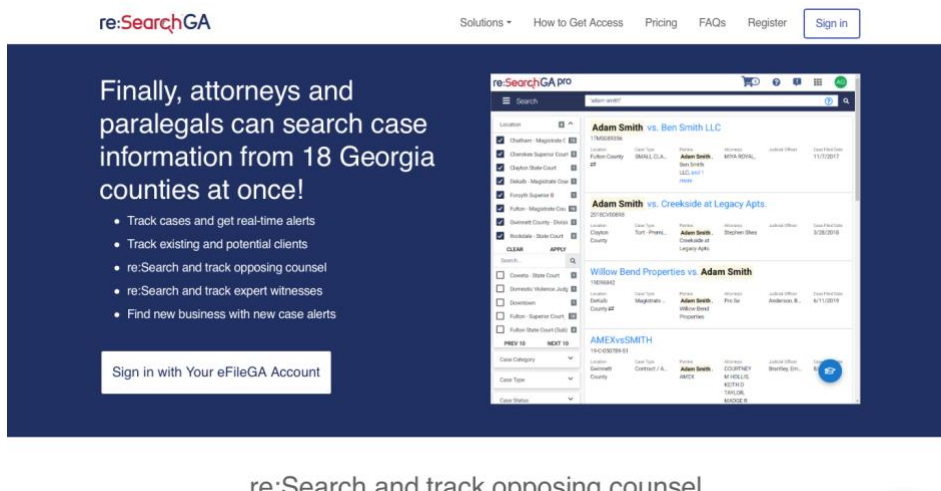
re:SearchGA

Solutions ▾ How to Get Access Pricing FAQs Register Sign in

Finally, attorneys and paralegals can search case information from 18 Georgia counties at once!

- Track cases and get real-time alerts
- Track existing and potential clients
- re:Search and track opposing counsel
- re:Search and track expert witnesses
- Find new business with new case alerts

Sign in with Your eFileGA Account

re:SearchGA pro

Search

"adam smith"

Location

Chatham - Magistrate C

Cherokee Superior Court

Clayton State Court

Dekalb - Magistrate Cour

Forsyth Superior B

Fulton - Magistrate Cou

Gwinnett County - Divisi

Rockdale - State Court

CLEAR APPLY

Search...

Coweta - State Court

Domestic Violence Judg

Downtown

Fulton - Superior Court

Fulton State Court (Subj)

PREV 10 NEXT 10

Case Category

Case Type

Case Status

Adam Smith vs. Ben Smith LLC

17MS089556

Location Fulton County | Case Type SMALL CLA... | Parties Adam Smith, Ben Smith LLC, and 1 more | Attorney MIYA ROYAL, | Judicial Officer | Case Filed Date 11/7/2017

Adam Smith vs. Creekside at Legacy Apts.

2018CV00898

Location Clayton County | Case Type Tort - Premi... | Parties Adam Smith, Creekside at Legacy Apts. | Attorney Stephen Sites | Judicial Officer | Case Filed Date 3/28/2018

Willow Bend Properties vs. Adam Smith

19D98842

Location Dekalb County | Case Type Magistrate ... | Parties Adam Smith, Willow Bend Properties | Attorney Pro Se | Judicial Officer Anderson, B... | Case Filed Date 6/11/2019

AMEXvsSMITH

19-C-050789-S1

Location Gwinnett County | Case Type Contract / A... | Parties Adam Smith, AMEX | Attorney COURTNEY M HOLLIS, KEITH D TAYLOR, MADGE B | Judicial Officer Brantley, Em...

re:Search and track opposing counsel